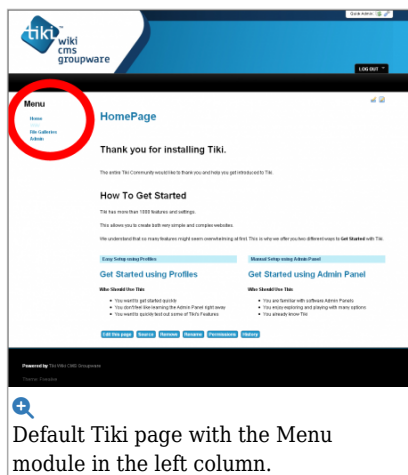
Quick Admin

tiki wiki cms groupware

LOG OUT

Menu

Home

File Galleries

Admin

HomePage

Thank you for installing Tiki.

The entire Tiki Community would like to thank you and help you get introduced to Tiki.

How To Get Started

Tiki has more than 1000 features and settings.

This allows you to create both very simple and complex websites.

We understand that so many features might seem overwhelming at first. This is why we offer you two different ways to Get Started with Tiki.

Easy Setup using Profiles

Get Started using Profiles

Who Should Use This

• You want to get started quickly
• You don't feel like learning the Admin Panel right away
• You want to quickly test out some of Tiki's Features

Manual Setup using Admin Panel

Get Started using Admin Panel

Who Should Use This

• You are familiar with software Admin Panels
• You enjoy exploring and playing with many options
• You already know Tiki

Edit this page Source Remove Rename Permissions History

Powered by Tiki Wiki CMS Groupware

Theme: Fivealive

Default Tiki page with the Menu module in the left column.